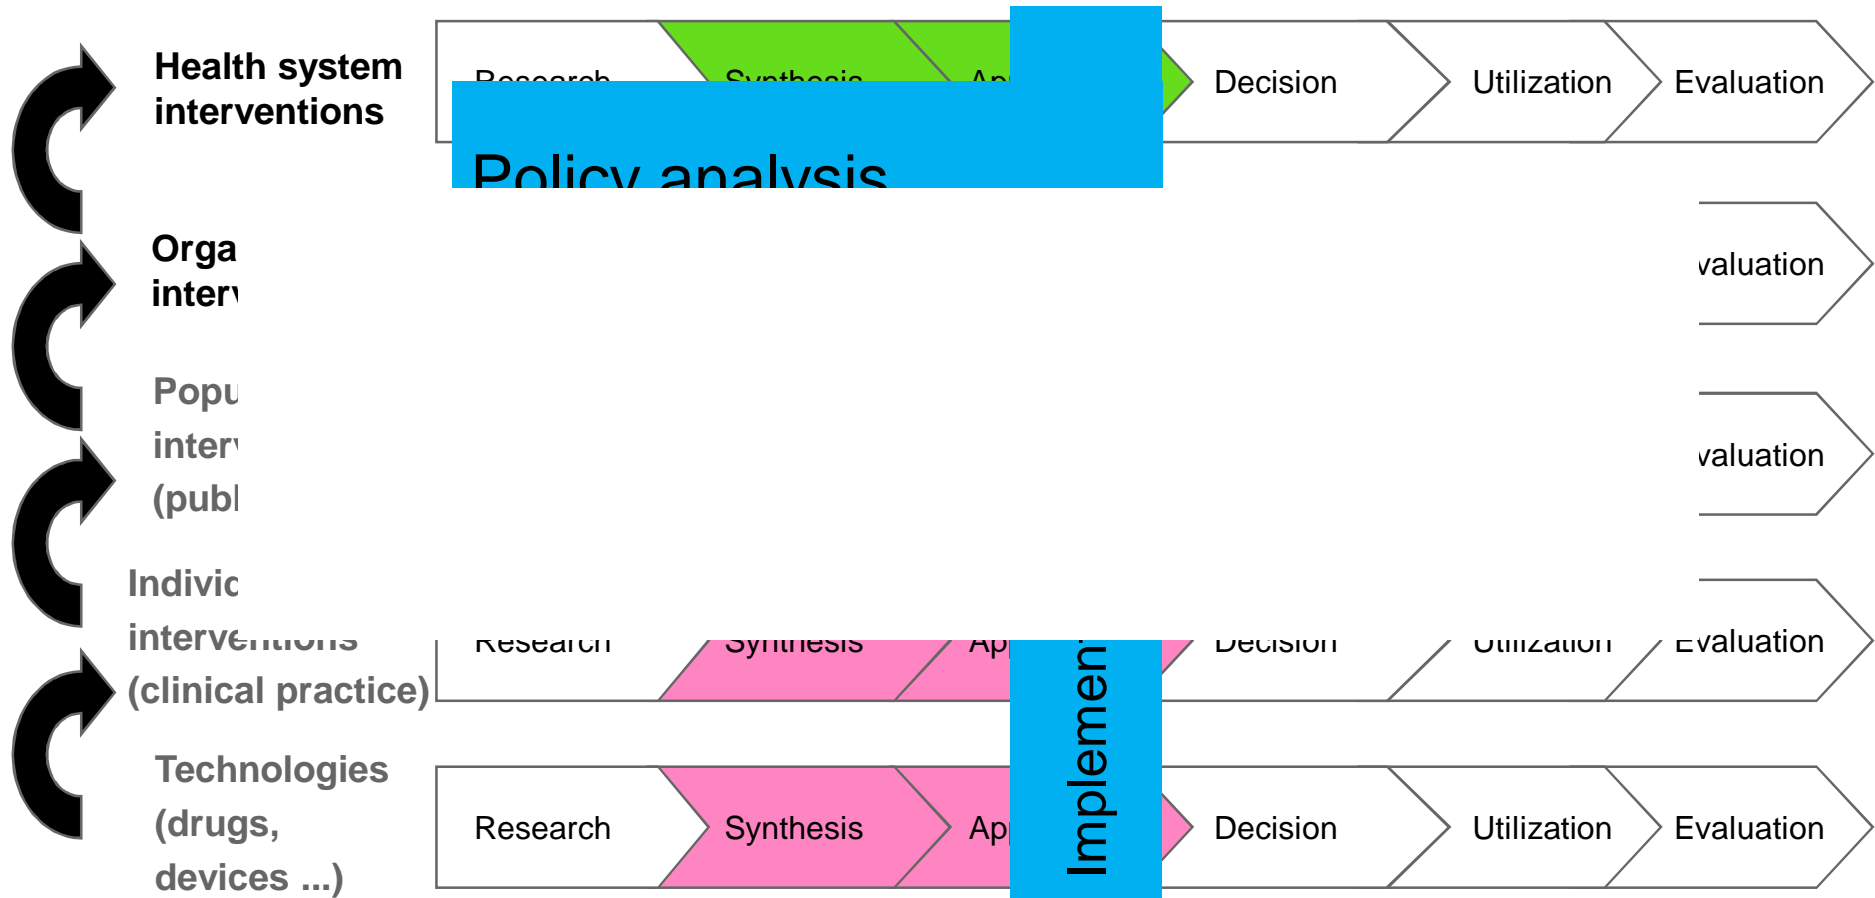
Health system interventions

Research | Synthesis | Ap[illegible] | Decision | Utilization | Evaluation

Policy analysis

Orga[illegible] inter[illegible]

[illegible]valuation

Popu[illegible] inter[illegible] (publ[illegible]

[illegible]valuation

Indivic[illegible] interventions (clinical practice)

Research | Synthesis | Ap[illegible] | Decision | Utilization | Evaluation

Implemen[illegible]

Technologies (drugs, devices ...)

Research | Synthesis | Ap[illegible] | Decision | Utilization | Evaluation